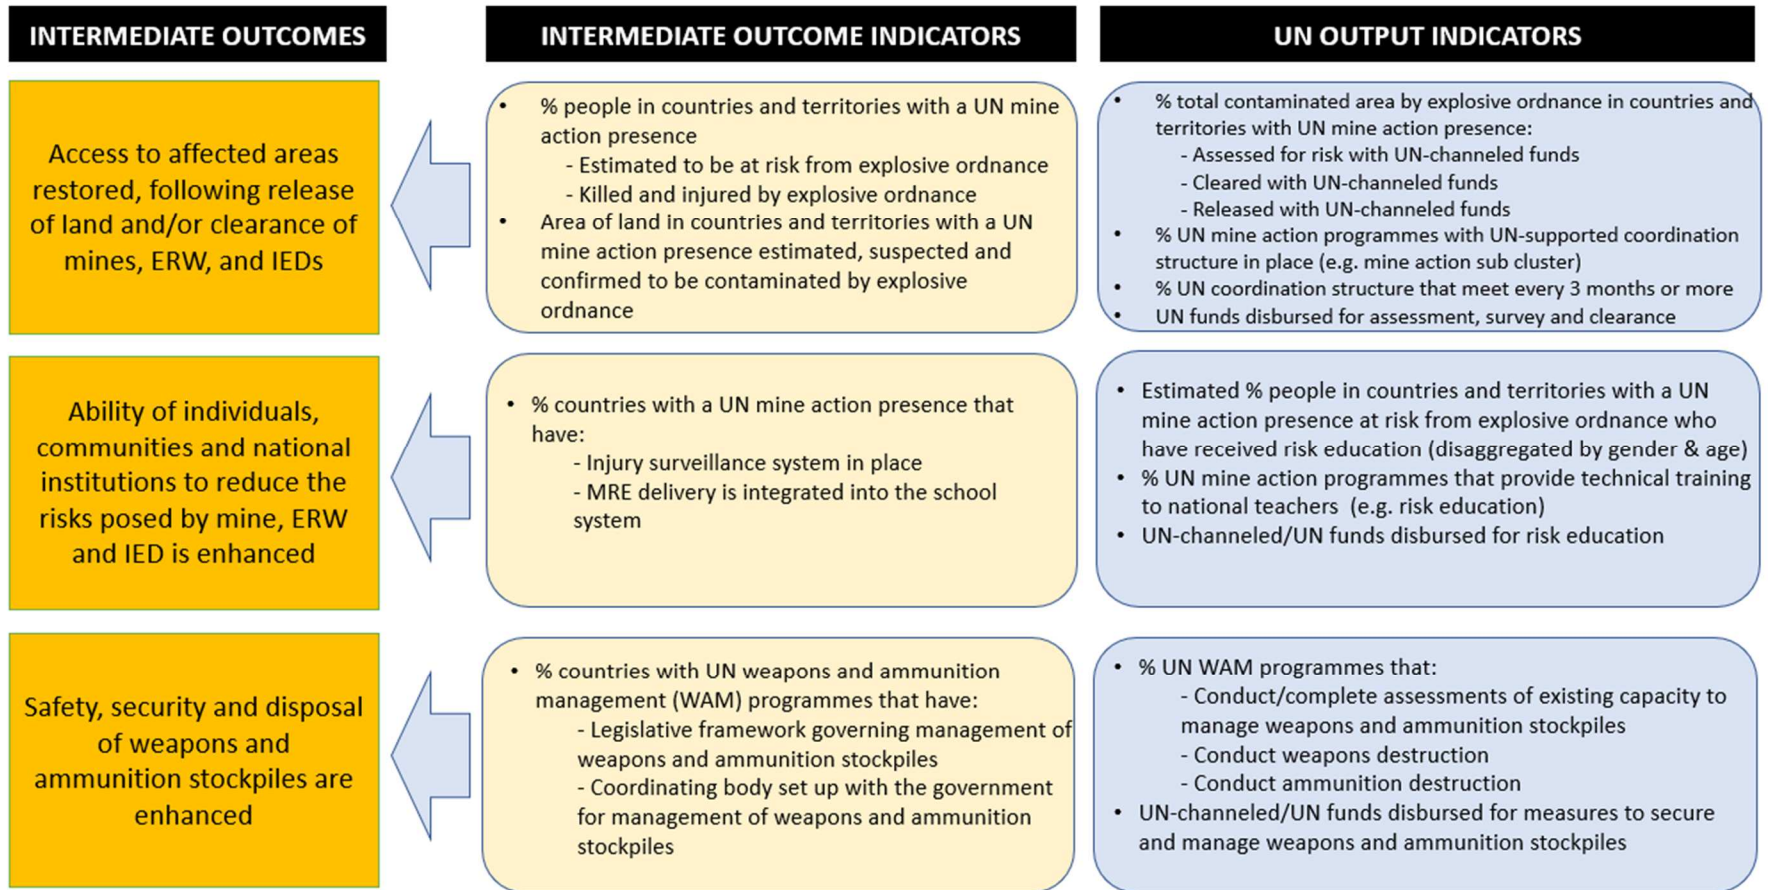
INTERMEDIATE OUTCOMES

INTERMEDIATE OUTCOME INDICATORS

UN OUTPUT INDICATORS

Access to affected areas restored, following release of land and/or clearance of mines, ERW, and IEDs

- % people in countries and territories with a UN mine action presence
  - Estimated to be at risk from explosive ordnance
  - Killed and injured by explosive ordnance
- Area of land in countries and territories with a UN mine action presence estimated, suspected and confirmed to be contaminated by explosive ordnance

- % total contaminated area by explosive ordnance in countries and territories with UN mine action presence:
  - Assessed for risk with UN-channeled funds
  - Cleared with UN-channeled funds
  - Released with UN-channeled funds
- % UN mine action programmes with UN-supported coordination structure in place (e.g. mine action sub cluster)
- % UN coordination structure that meet every 3 months or more
- UN funds disbursed for assessment, survey and clearance

Ability of individuals, communities and national institutions to reduce the risks posed by mine, ERW and IED is enhanced

- % countries with a UN mine action presence that have:
  - Injury surveillance system in place
  - MRE delivery is integrated into the school system

- Estimated % people in countries and territories with a UN mine action presence at risk from explosive ordnance who have received risk education (disaggregated by gender & age)
- % UN mine action programmes that provide technical training to national teachers (e.g. risk education)
- UN-channeled/UN funds disbursed for risk education

Safety, security and disposal of weapons and ammunition stockpiles are enhanced

- % countries with UN weapons and ammunition management (WAM) programmes that have:
  - Legislative framework governing management of weapons and ammunition stockpiles
  - Coordinating body set up with the government for management of weapons and ammunition stockpiles

- % UN WAM programmes that:
  - Conduct/complete assessments of existing capacity to manage weapons and ammunition stockpiles
  - Conduct weapons destruction
  - Conduct ammunition destruction
- UN-channeled/UN funds disbursed for measures to secure and manage weapons and ammunition stockpiles